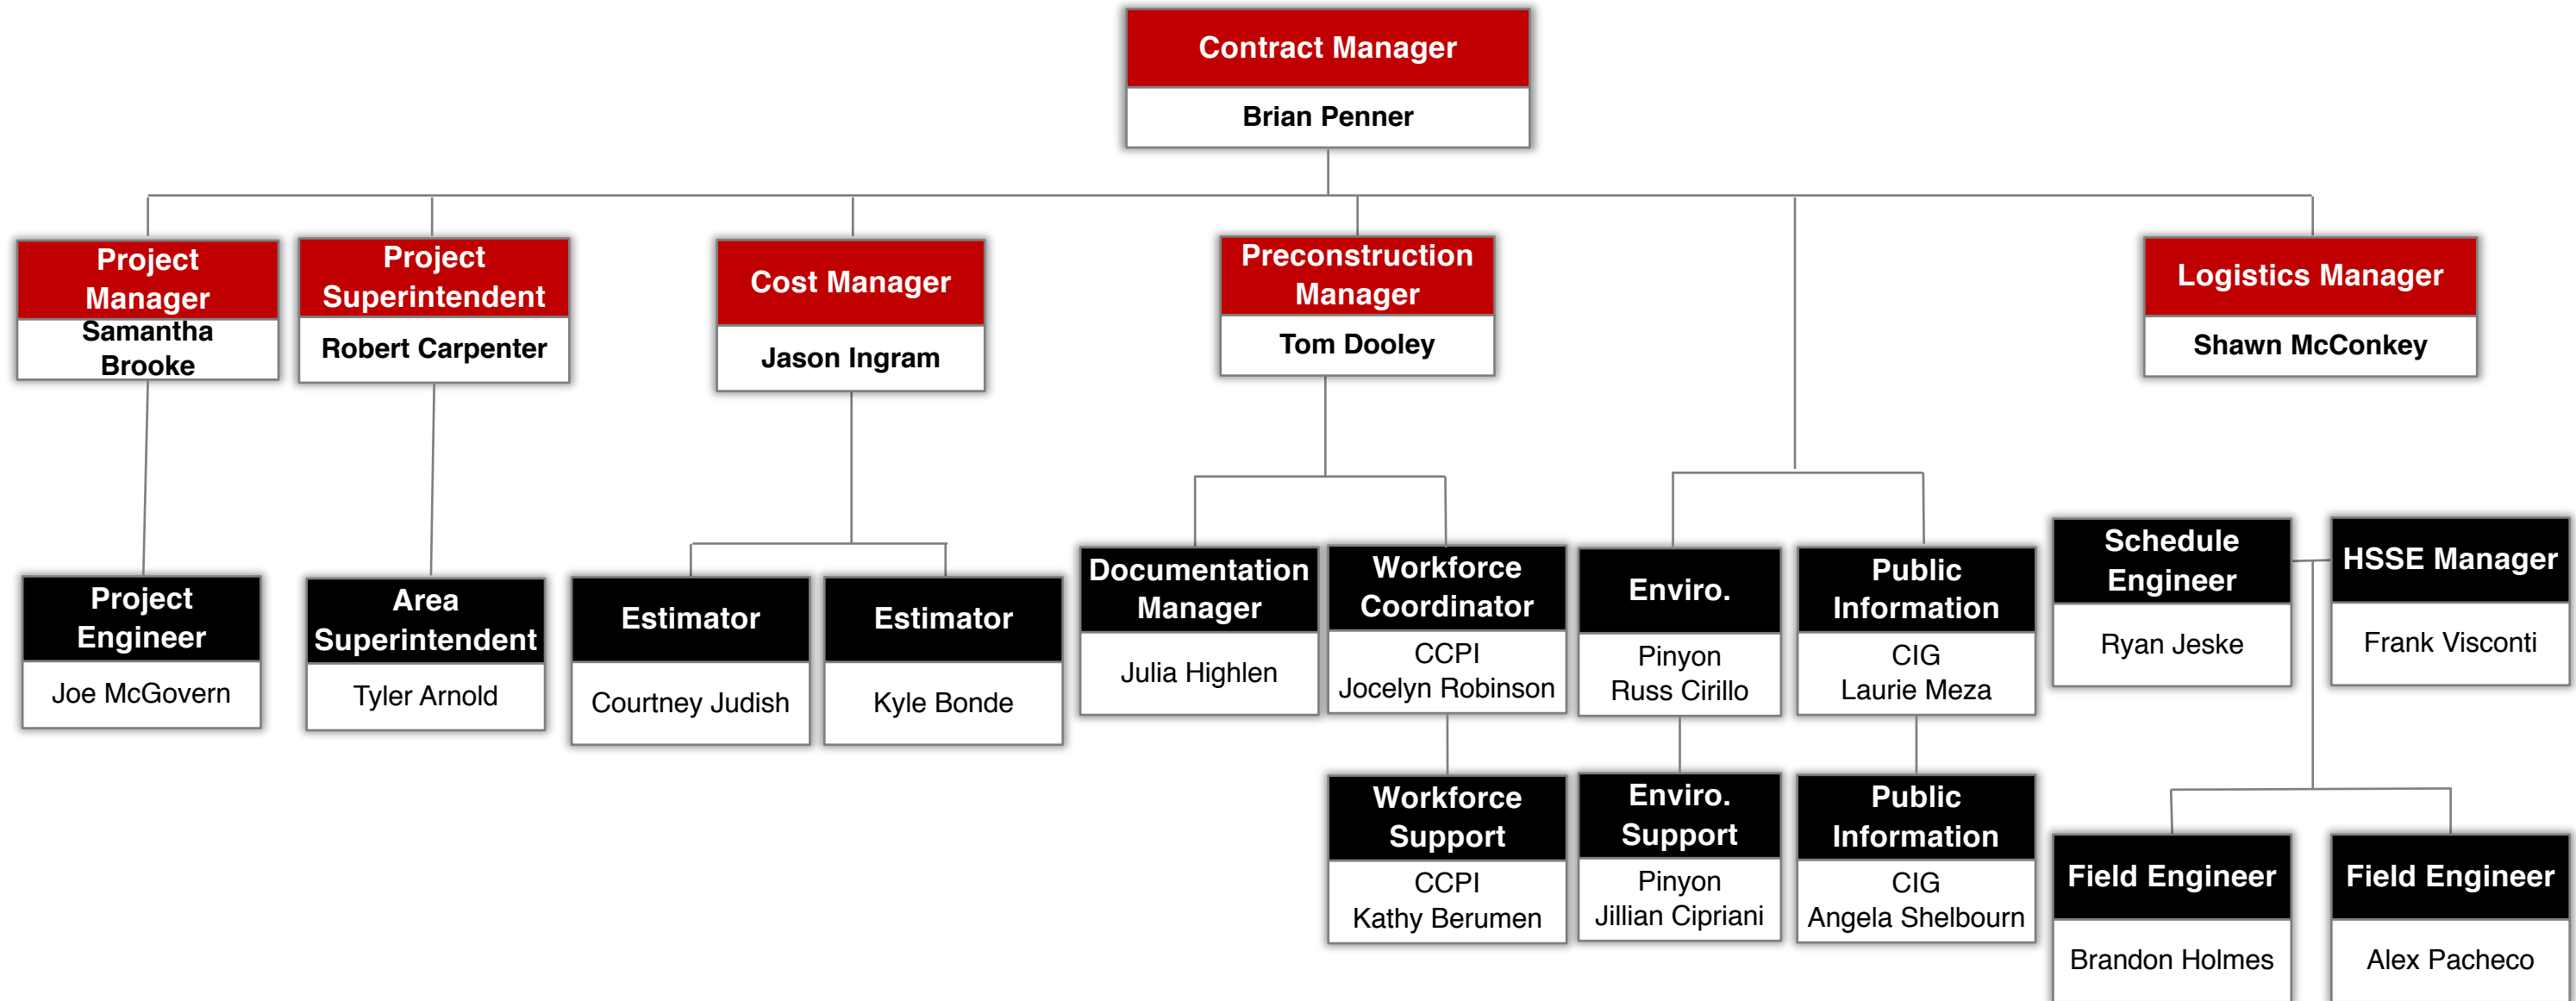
Contract Manager
Brian Penner

Project Manager
Samantha Brooke

Project Superintendent
Robert Carpenter

Cost Manager
Jason Ingram

Preconstruction Manager
Tom Dooley

Logistics Manager
Shawn McConkey

Project Engineer
Joe McGovern

Area Superintendent
Tyler Arnold

Estimator
Courtney Judish

Estimator
Kyle Bonde

Documentation Manager
Julia Highlen

Workforce Coordinator
CCPI
Jocelyn Robinson

Enviro.
Pinyon
Russ Cirillo

Public Information
CIG
Laurie Meza

Schedule Engineer
Ryan Jeske

HSSE Manager
Frank Visconti

Workforce Support
CCPI
Kathy Berumen

Enviro. Support
Pinyon
Jillian Cipriani

Public Information
CIG
Angela Shelbourn

Field Engineer
Brandon Holmes

Field Engineer
Alex Pacheco